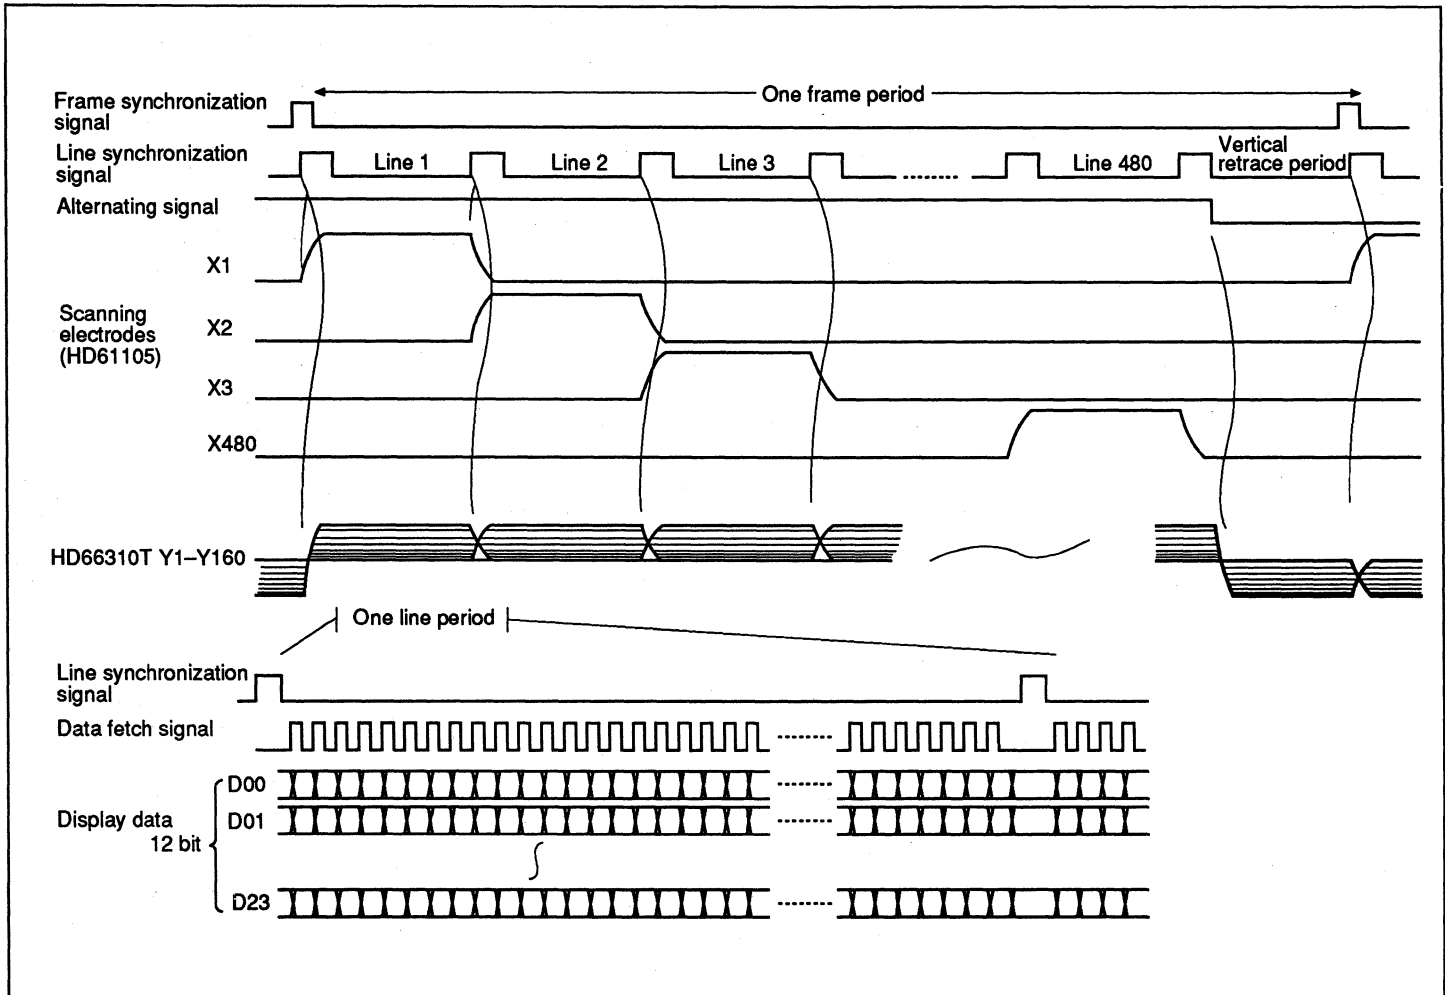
Frame synchronization signal

One frame period

Line synchronization signal

Line 1

Line 2

Line 3

Line 480

Vertical retrace period

Alternating signal

X1

Scanning electrodes (HD61105)

X2

X3

X480

HD66310T Y1–Y160

One line period

Line synchronization signal

Data fetch signal

Display data 12 bit

D00

D01

D23